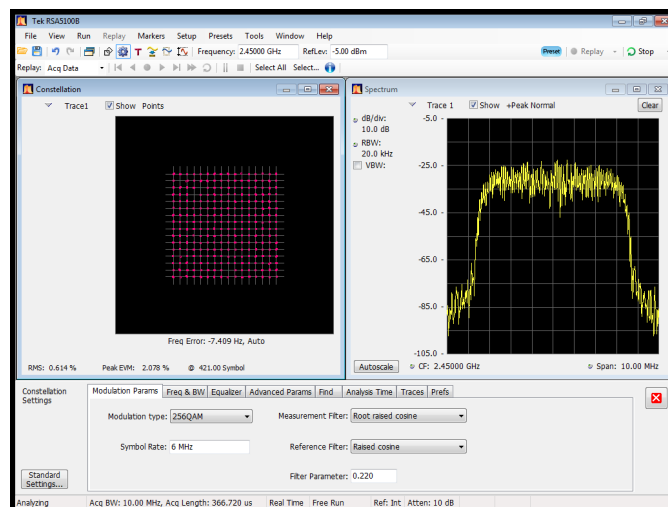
Tek RSA5100B

File View Run Replay Markers Setup Presets Tools Window Help

Frequency: 2.45000 GHz RefLev: -5.00 dBm

Preset Replay Stop

Replay: Acq Data Select All Select...

Constellation

Trace1 Show Points

Freq Error: -7.409 Hz, Auto

RMS: 0.614 % Peak EVM: 2.078 % @ 421.00 Symbol

Spectrum

Trace 1 Show +Peak Normal Clear

dB/div: 10.0 dB

RBW: 20.0 kHz

VBW:

-5.0

-25.0

-45.0

-65.0

-85.0

-105.0

Autoscale CF: 2.45000 GHz Span: 10.00 MHz

Constellation Settings

Modulation Params | Freq & BW | Equalizer | Advanced Params | Find | Analysis Time | Traces | Prefs

Modulation type: 256QAM

Measurement Filter: Root raised cosine

Symbol Rate: 6 MHz

Reference Filter: Raised cosine

Filter Parameter: 0.220

Standard Settings...

Analyzing Acq BW: 10.00 MHz, Acq Length: 366.720 us Real Time Free Run Ref: Int Atten: 10 dB